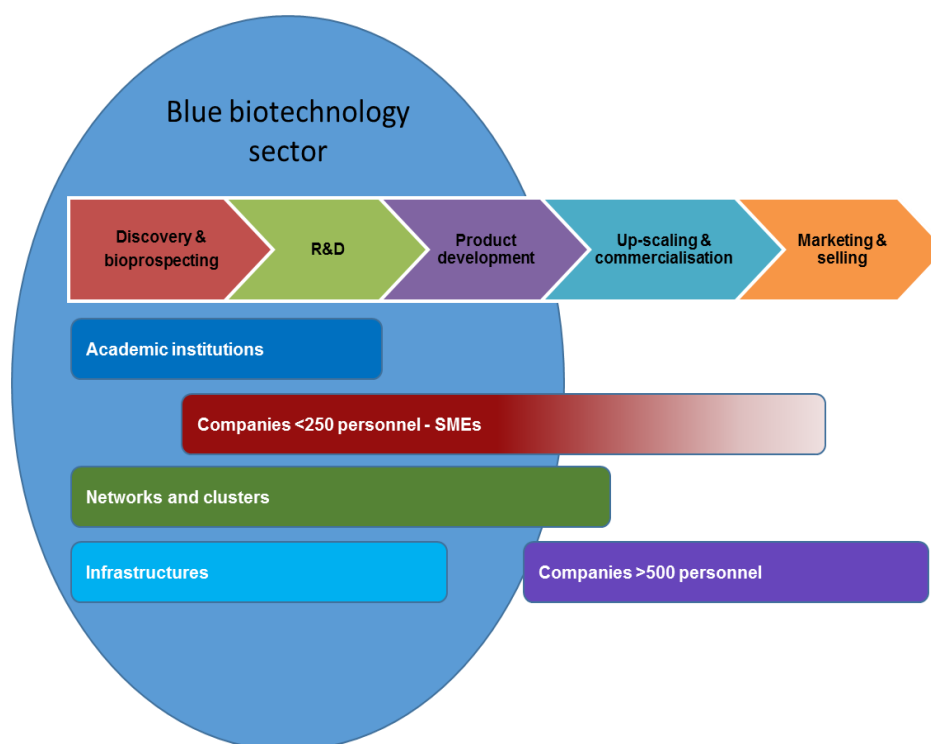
Blue biotechnology sector

Discovery & bioprospecting

R&D

Product development

Up-scaling & commercialisation

Marketing & selling

Academic institutions

Companies <250 personnel - SMEs

Networks and clusters

Infrastructures

Companies >500 personnel